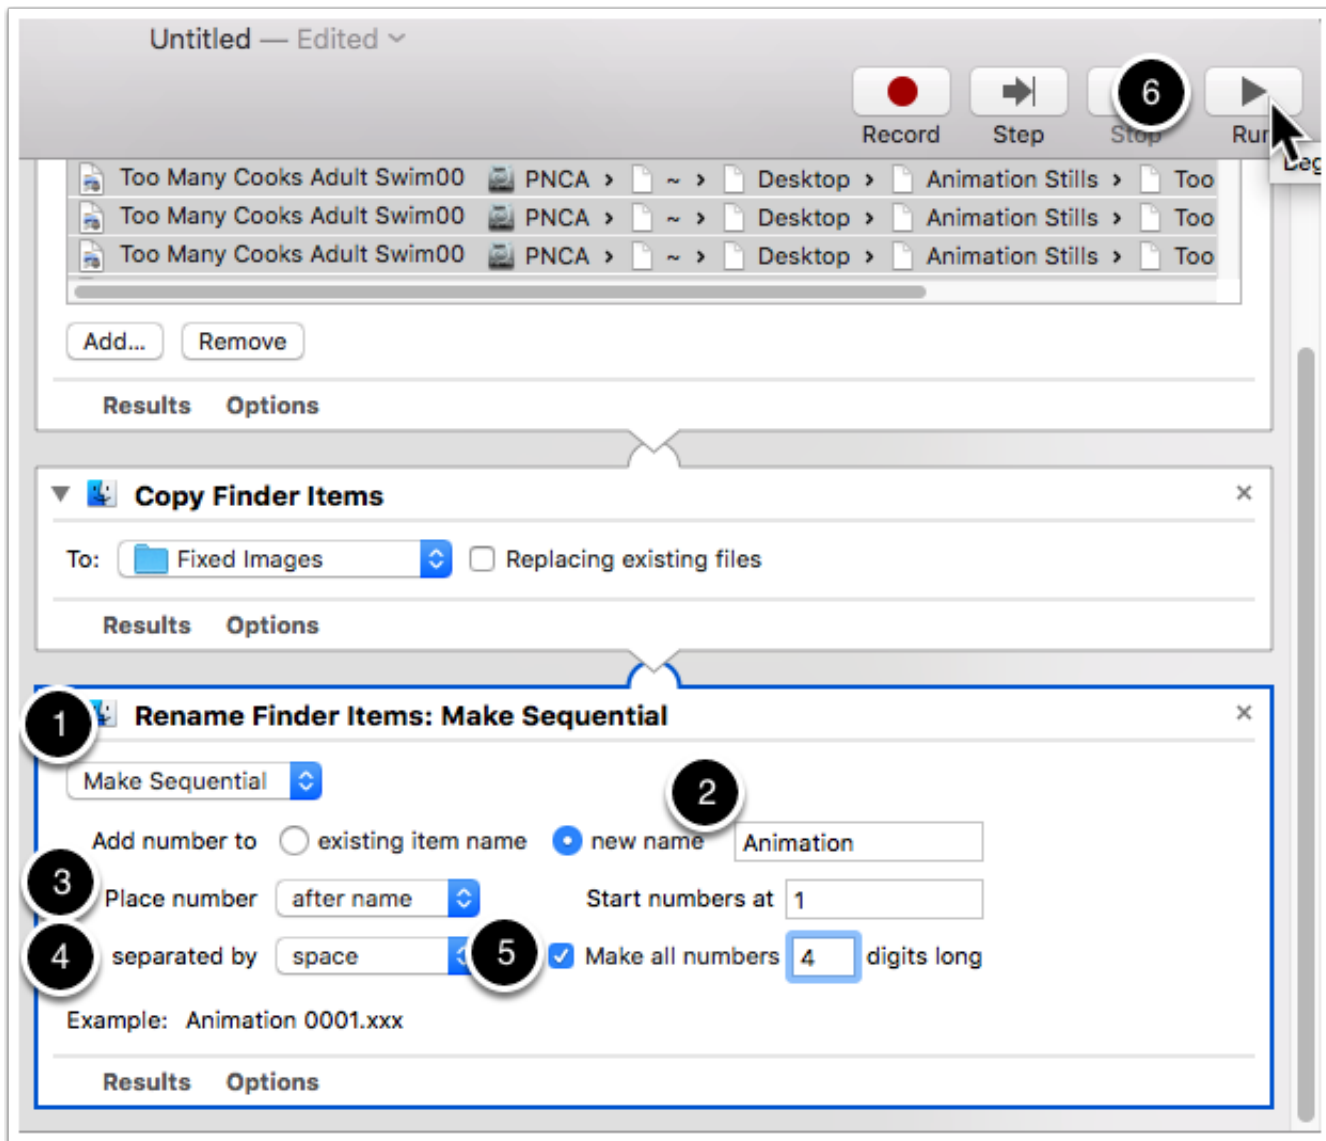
Untitled — Edited

Record Step 6 Stop Run

Too Many Cooks Adult Swim00 PNCA › ~ › Desktop › Animation Stills › Too
Too Many Cooks Adult Swim00 PNCA › ~ › Desktop › Animation Stills › Too
Too Many Cooks Adult Swim00 PNCA › ~ › Desktop › Animation Stills › Too

Add... Remove

Results Options

Copy Finder Items

To: Fixed Images Replacing existing files

Results Options

1 Rename Finder Items: Make Sequential

Make Sequential

2

Add number to existing item name new name Animation

3 Place number after name Start numbers at 1

4 separated by space 5 Make all numbers 4 digits long

Example: Animation 0001.xxx

Results Options